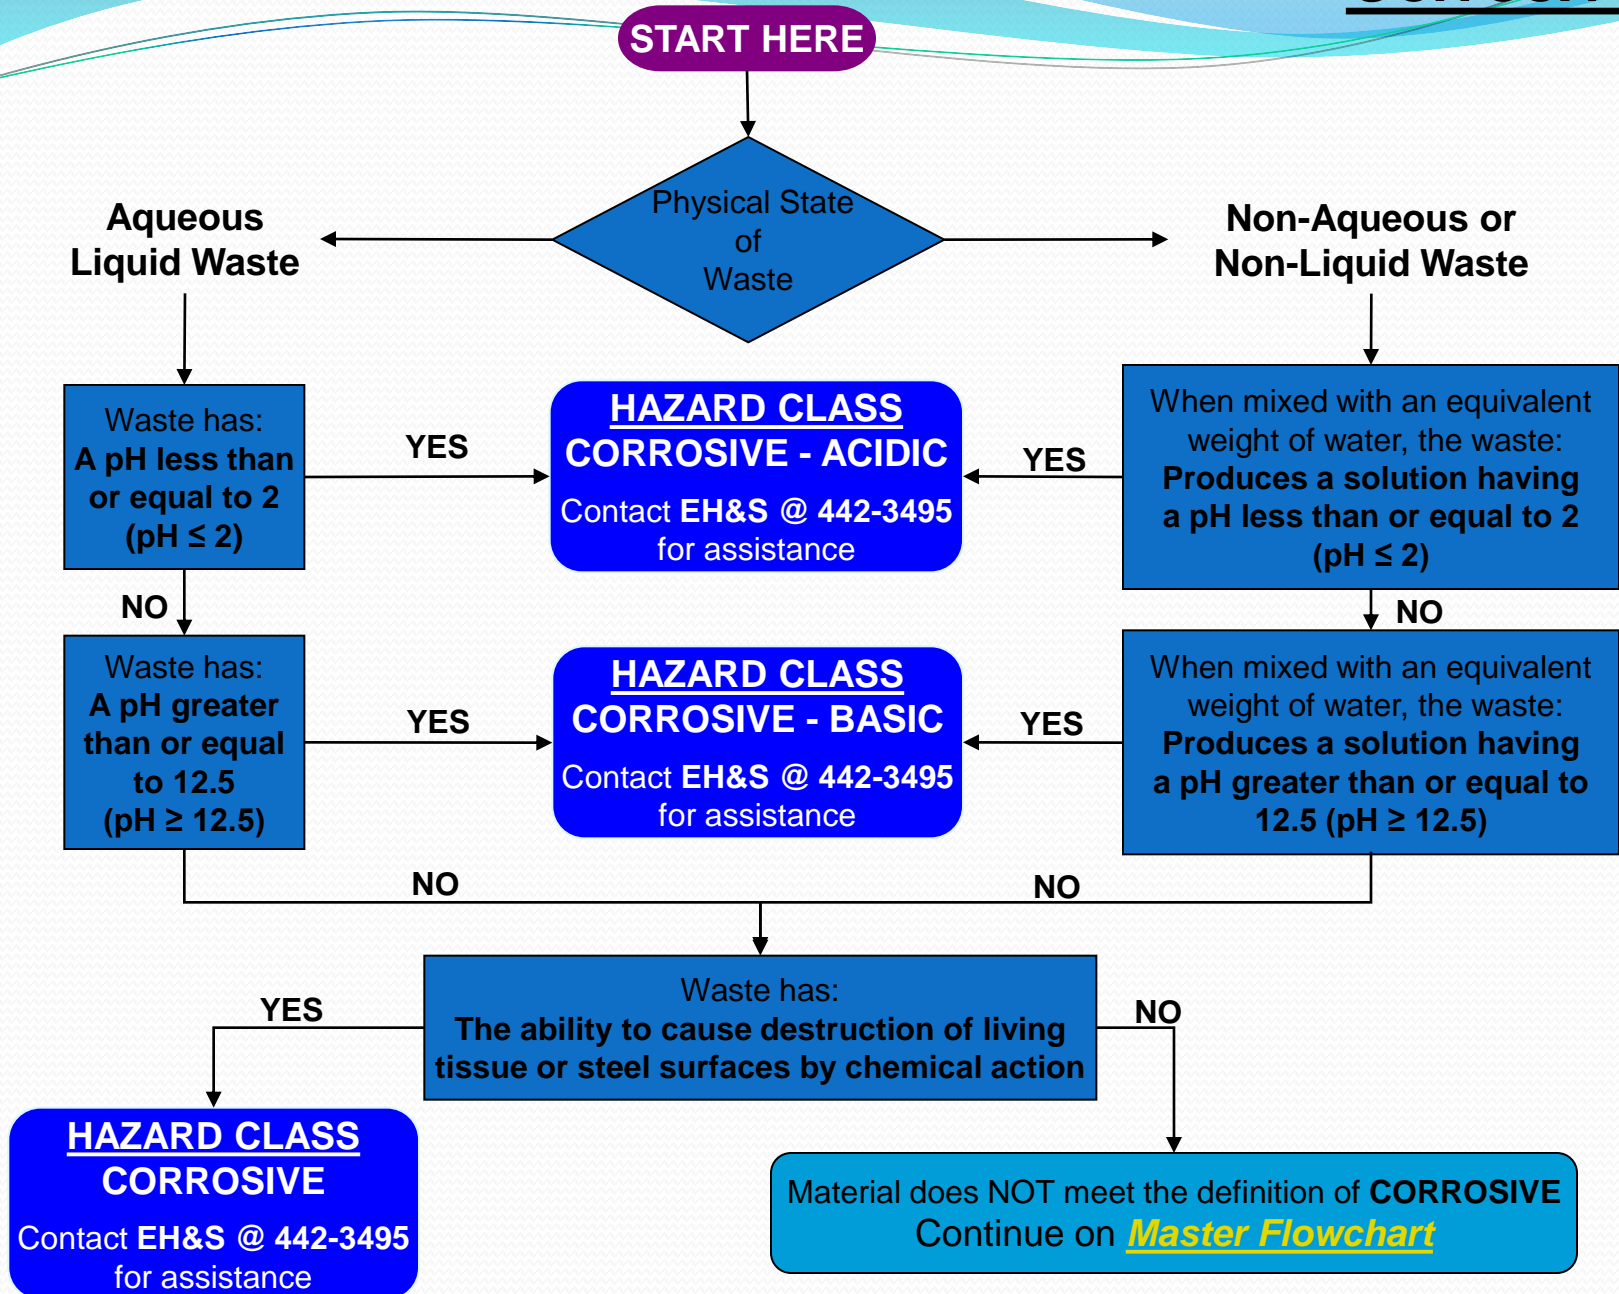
START HERE

Physical State of Waste

Aqueous Liquid Waste

Non-Aqueous or Non-Liquid Waste

Waste has: A pH less than or equal to 2 ($pH \leq 2$)

YES

HAZARD CLASS
CORROSIVE - ACIDIC
Contact EH&S @ 442-3495 for assistance

YES

When mixed with an equivalent weight of water, the waste: Produces a solution having a pH less than or equal to 2 ($pH \leq 2$)

NO

NO

Waste has: A pH greater than or equal to 12.5 ($pH \geq 12.5$)

YES

HAZARD CLASS
CORROSIVE - BASIC
Contact EH&S @ 442-3495 for assistance

YES

When mixed with an equivalent weight of water, the waste: Produces a solution having a pH greater than or equal to 12.5 ($pH \geq 12.5$)

NO

NO

YES

Waste has: The ability to cause destruction of living tissue or steel surfaces by chemical action

NO

HAZARD CLASS
CORROSIVE
Contact EH&S @ 442-3495 for assistance

Material does NOT meet the definition of CORROSIVE
Continue on Master Flowchart